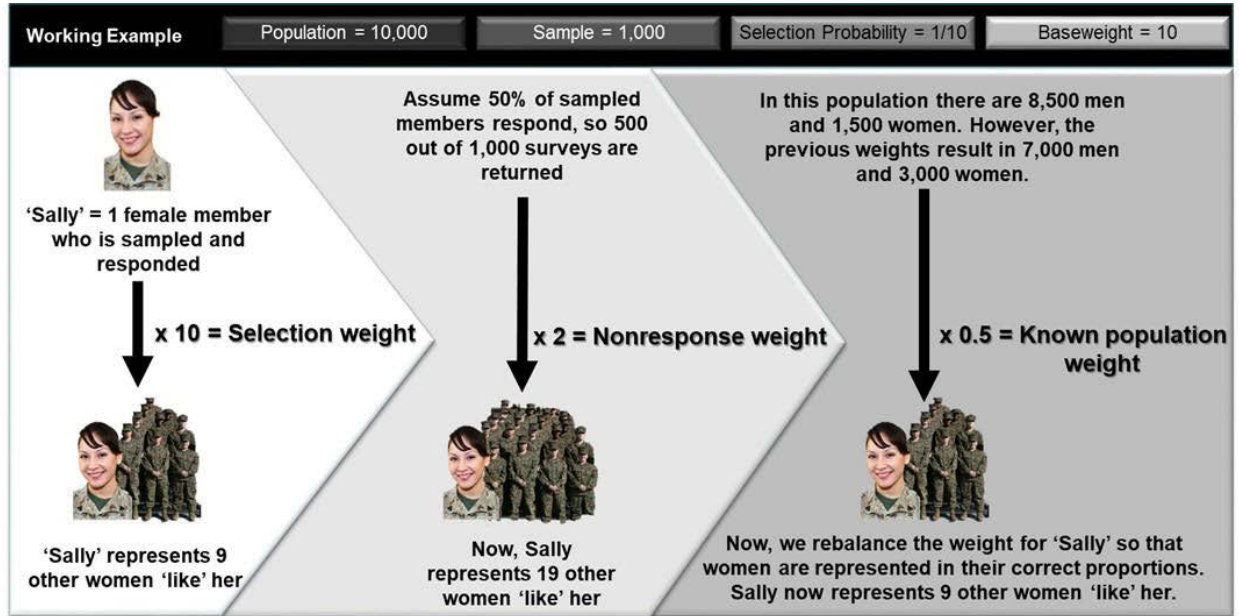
Working Example

Population = 10,000

Sample = 1,000

Selection Probability = 1/10

Baseweight = 10

'Sally' = 1 female member who is sampled and responded

x 10 = Selection weight

'Sally' represents 9 other women 'like' her

Assume 50% of sampled members respond, so 500 out of 1,000 surveys are returned

x 2 = Nonresponse weight

Now, Sally represents 19 other women 'like' her

In this population there are 8,500 men and 1,500 women. However, the previous weights result in 7,000 men and 3,000 women.

x 0.5 = Known population weight

Now, we rebalance the weight for 'Sally' so that women are represented in their correct proportions. Sally now represents 9 other women 'like' her.